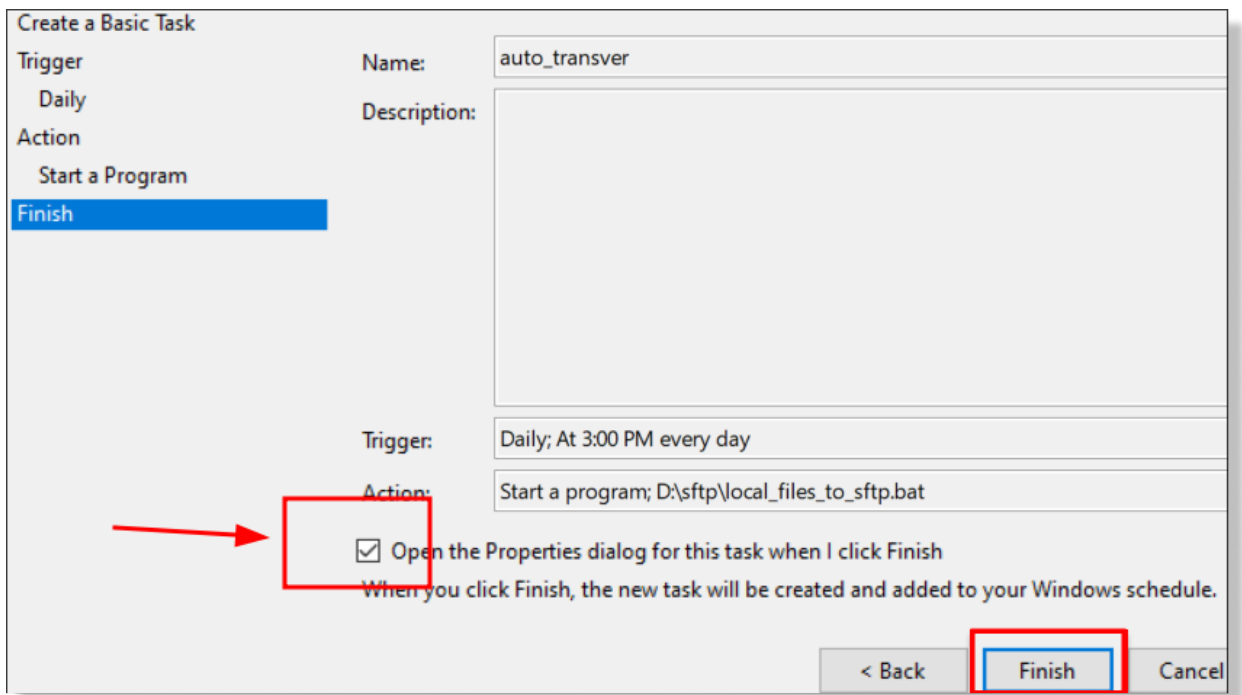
Create a Basic Task
Trigger
Daily
Action
Start a Program
Finish

Name: auto_transver

Description:

Trigger: Daily; At 3:00 PM every day

Action: Start a program; D:\sftp\local_files_to_sftp.bat

☑ Open the Properties dialog for this task when I click Finish

When you click Finish, the new task will be created and added to your Windows schedule.

< Back
Finish
Cancel